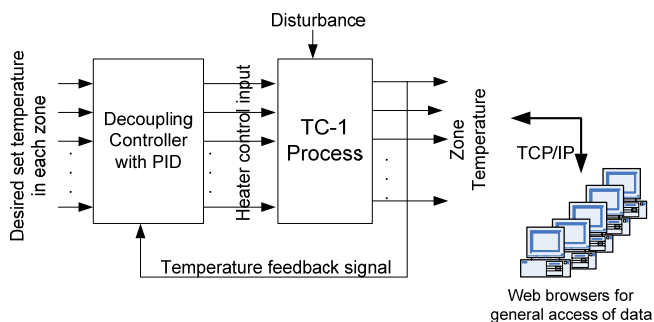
Disturbance

Desired set temperature in each zone

Decoupling Controller with PID

Heater control input

TC-1 Process

Zone Temperature

TCP/IP

Temperature feedback signal

Web browsers for general access of data